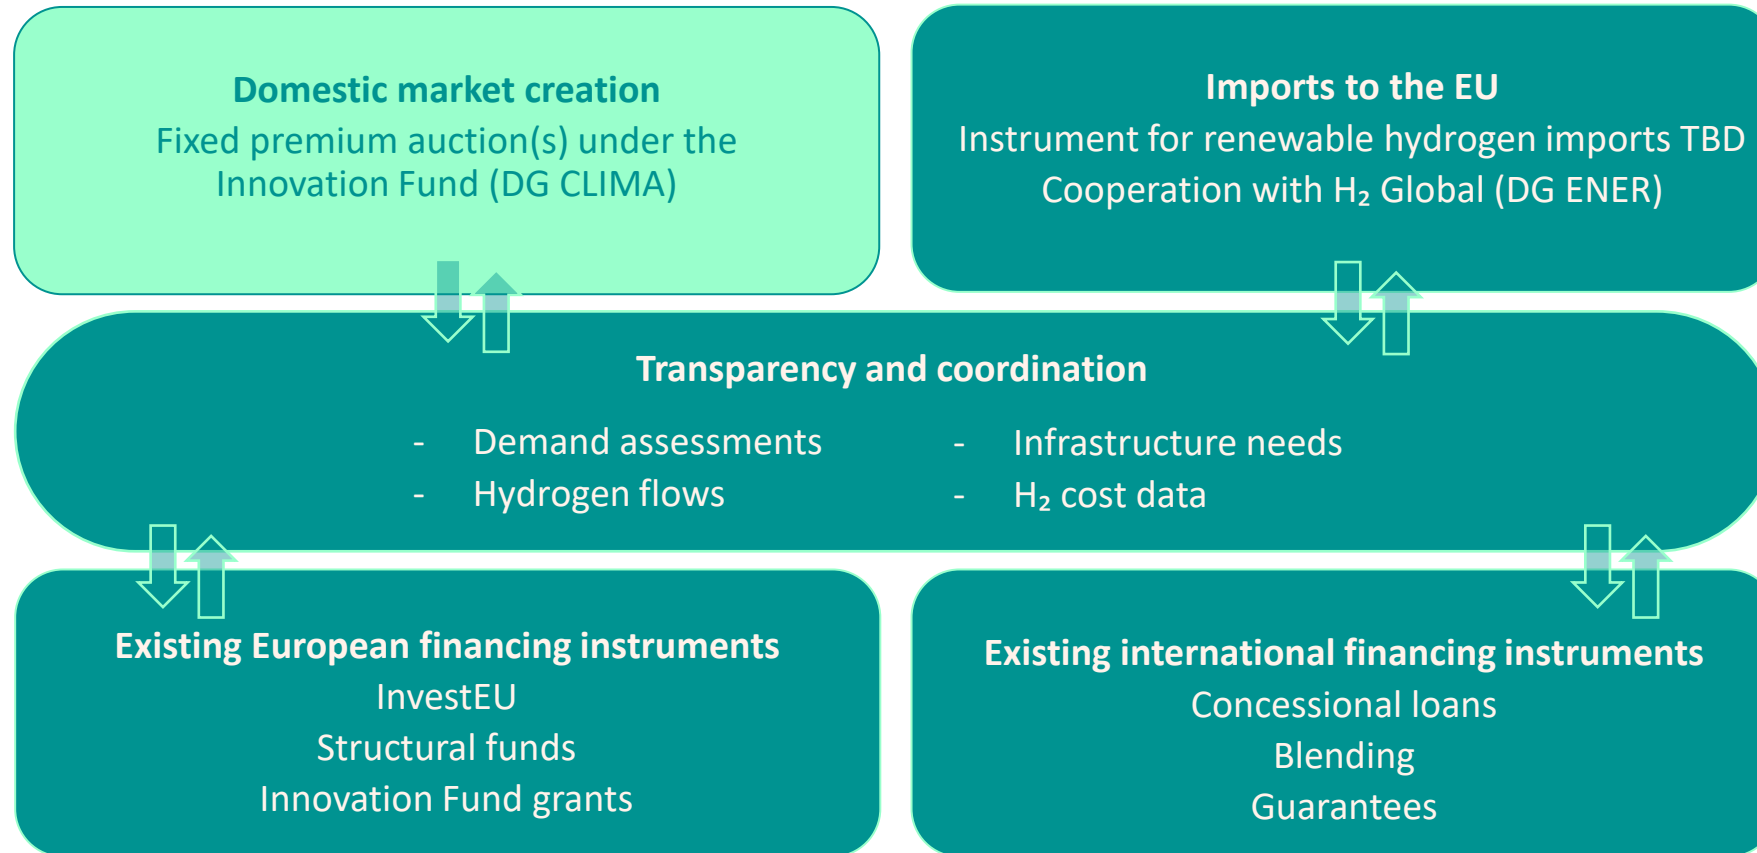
Domestic market creation
Fixed premium auction(s) under the Innovation Fund (DG CLIMA)

Imports to the EU
Instrument for renewable hydrogen imports TBD
Cooperation with $H_2$ Global (DG ENER)

Transparency and coordination

- Demand assessments
- Hydrogen flows
- Infrastructure needs
- $H_2$ cost data

Existing European financing instruments
InvestEU
Structural funds
Innovation Fund grants

Existing international financing instruments
Concessional loans
Blending
Guarantees